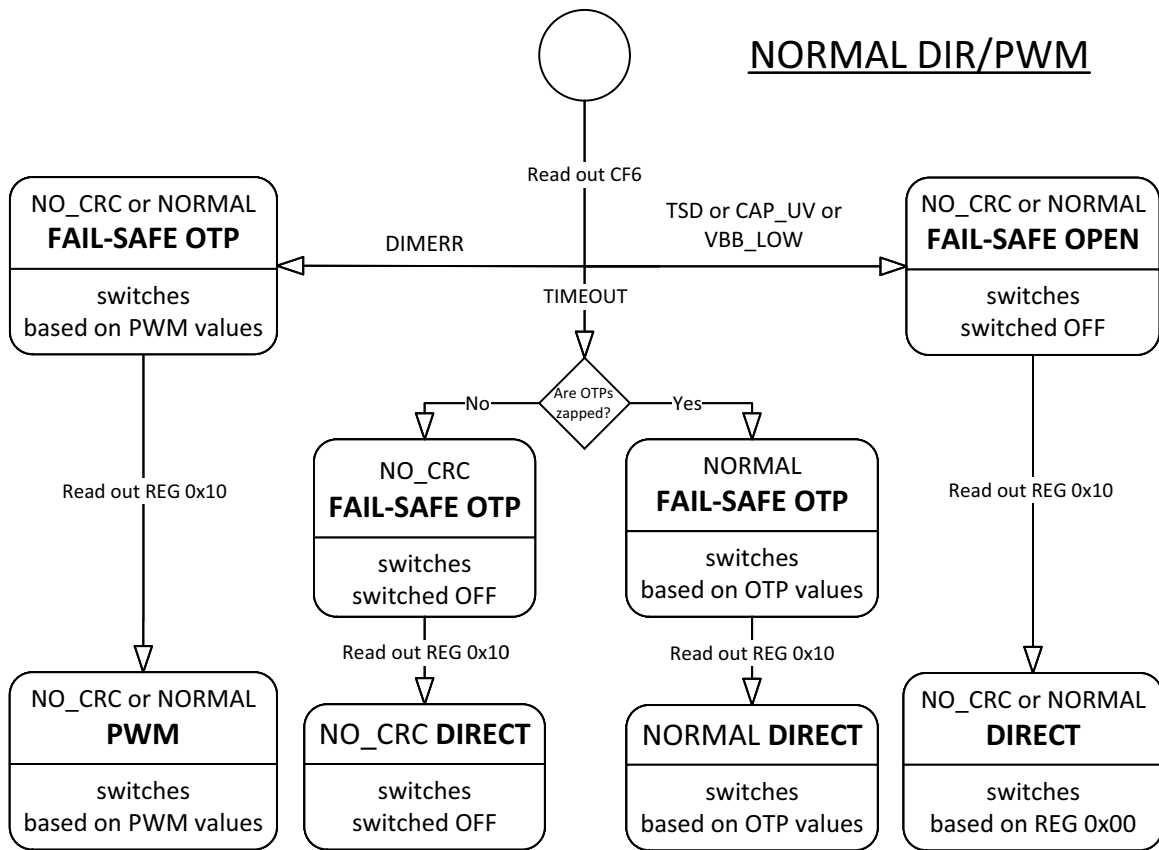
NORMAL DIR/PWM

Read out CF6

NO_CRC or NORMAL
**FAIL-SAFE OTP**

switches
based on PWM values

DIMERR

TSD or CAP_UV or VBB_LOW

NO_CRC or NORMAL
**FAIL-SAFE OPEN**

switches
switched OFF

TIMEOUT

No

Are OTPs zapped?

Yes

Read out REG 0x10

NO_CRC
**FAIL-SAFE OTP**

switches
switched OFF

NORMAL
**FAIL-SAFE OTP**

switches
based on OTP values

Read out REG 0x10

Read out REG 0x10

Read out REG 0x10

NO_CRC or NORMAL
**PWM**

switches
based on PWM values

NO_CRC **DIRECT**

switches
switched OFF

NORMAL **DIRECT**

switches
based on OTP values

NO_CRC or NORMAL
**DIRECT**

switches
based on REG 0x00